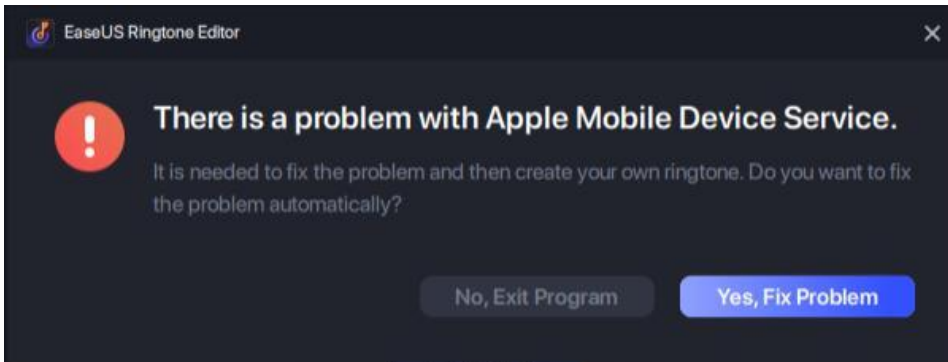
EaseUS Ringtone Editor

×

There is a problem with Apple Mobile Device Service.

It is needed to fix the problem and then create your own ringtone. Do you want to fix the problem automatically?

No, Exit Program

Yes, Fix Problem